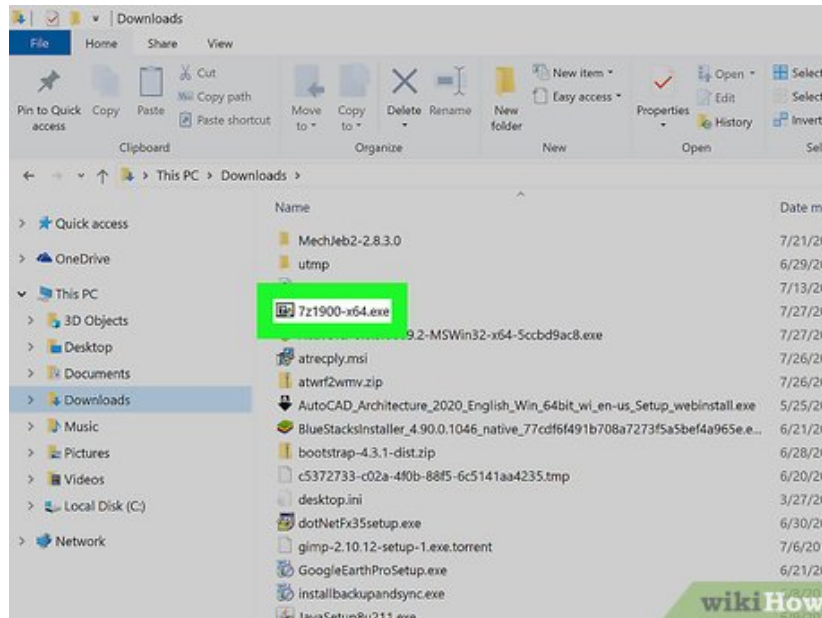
Downloads

File Home Share View

Pin to Quick access Copy Paste Cut Copy path Paste shortcut
Clipboard

Move to Copy to Delete Rename
Organize

New folder New item Easy access
New

Properties Open Edit History
Open

Select Select Invert
Sel

← → ↑ This PC > Downloads >

Quick access
OneDrive
This PC
3D Objects
Desktop
Documents
Downloads
Music
Pictures
Videos
Local Disk (C:)
Network

Name | Date m
MechJeb2-2.8.3.0 | 7/21/
utmp | 6/29/
| 7/13/
7z1900-x64.exe | 7/27/
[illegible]9.2-MSWin32-x64-5ccbd9ac8.exe | 7/27/
atrecply.msi | 7/26/
atwrf2wmv.zip | 7/26/
AutoCAD_Architecture_2020_English_Win_64bit_wi_en-us_Setup_webinstall.exe | 5/25/
BlueStacksInstaller_4.90.0.1046_native_77cdf6f491b708a7273f5a5bef4a965e.e... | 6/21/
bootstrap-4.3.1-dist.zip | 6/28/
c5372733-c02a-4f0b-88f5-6c5141aa4235.tmp | 6/20/
desktop.ini | 3/27/
dotNetFx35setup.exe | 6/30/
gimp-2.10.12-setup-1.exe.torrent | 7/6/20
GoogleEarthProSetup.exe | 6/21/
installbackupandsync.exe | 6/15/
JavaSetup8u211.exe

wikiHow